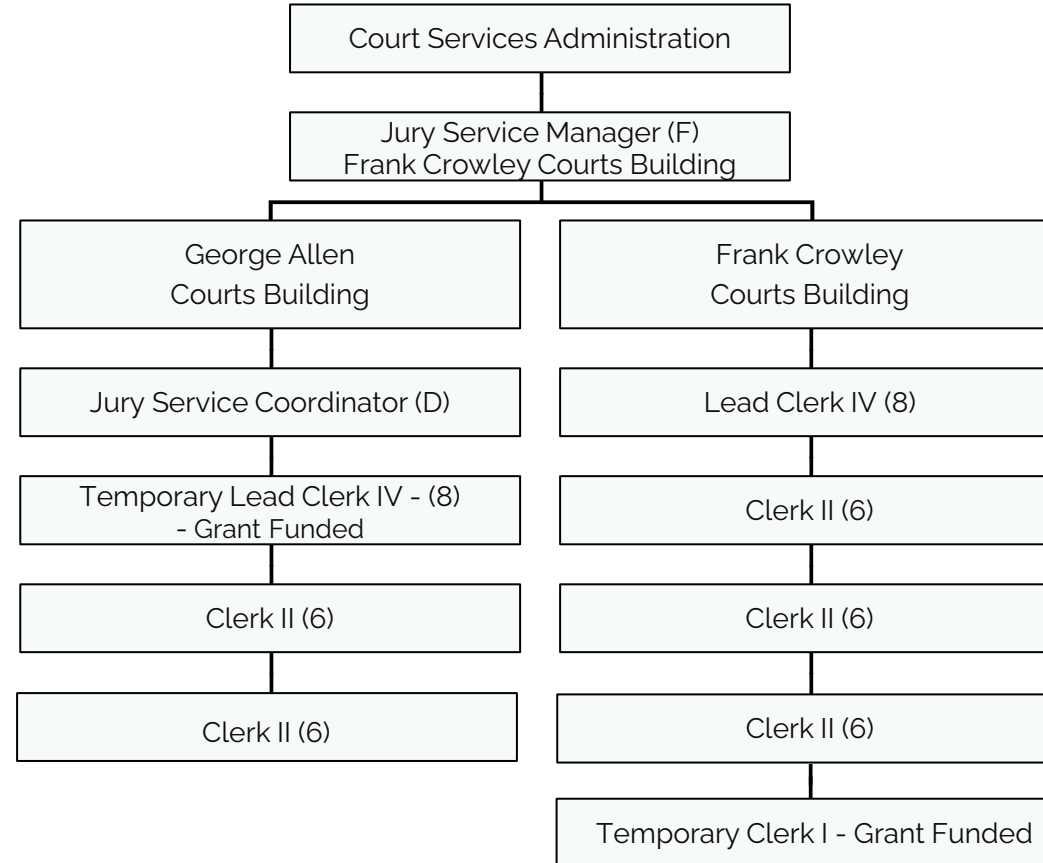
Court Services Administration

Jury Service Manager (F)
Frank Crowley Courts Building

George Allen
Courts Building

Jury Service Coordinator (D)

Temporary Lead Clerk IV - (8)
- Grant Funded

Clerk II (6)

Clerk II (6)

Frank Crowley
Courts Building

Lead Clerk IV (8)

Clerk II (6)

Clerk II (6)

Clerk II (6)

Temporary Clerk I - Grant Funded